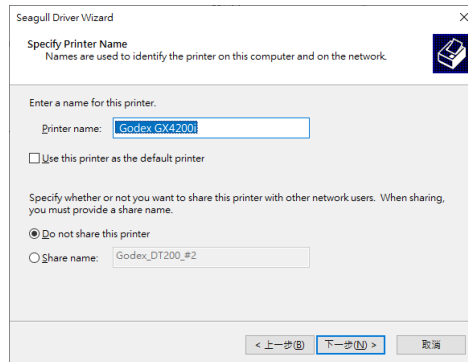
Seagull Driver Wizard

Specify Printer Name
Names are used to identify the printer on this computer and on the network.

Enter a name for this printer.

Printer name: Godex GX4200i

Use this printer as the default printer

Specify whether or not you want to share this printer with other network users. When sharing, you must provide a share name.

Do not share this printer

Share name: Godex_DT200_#2

< 上一步(B) 下一步(N) > 取消